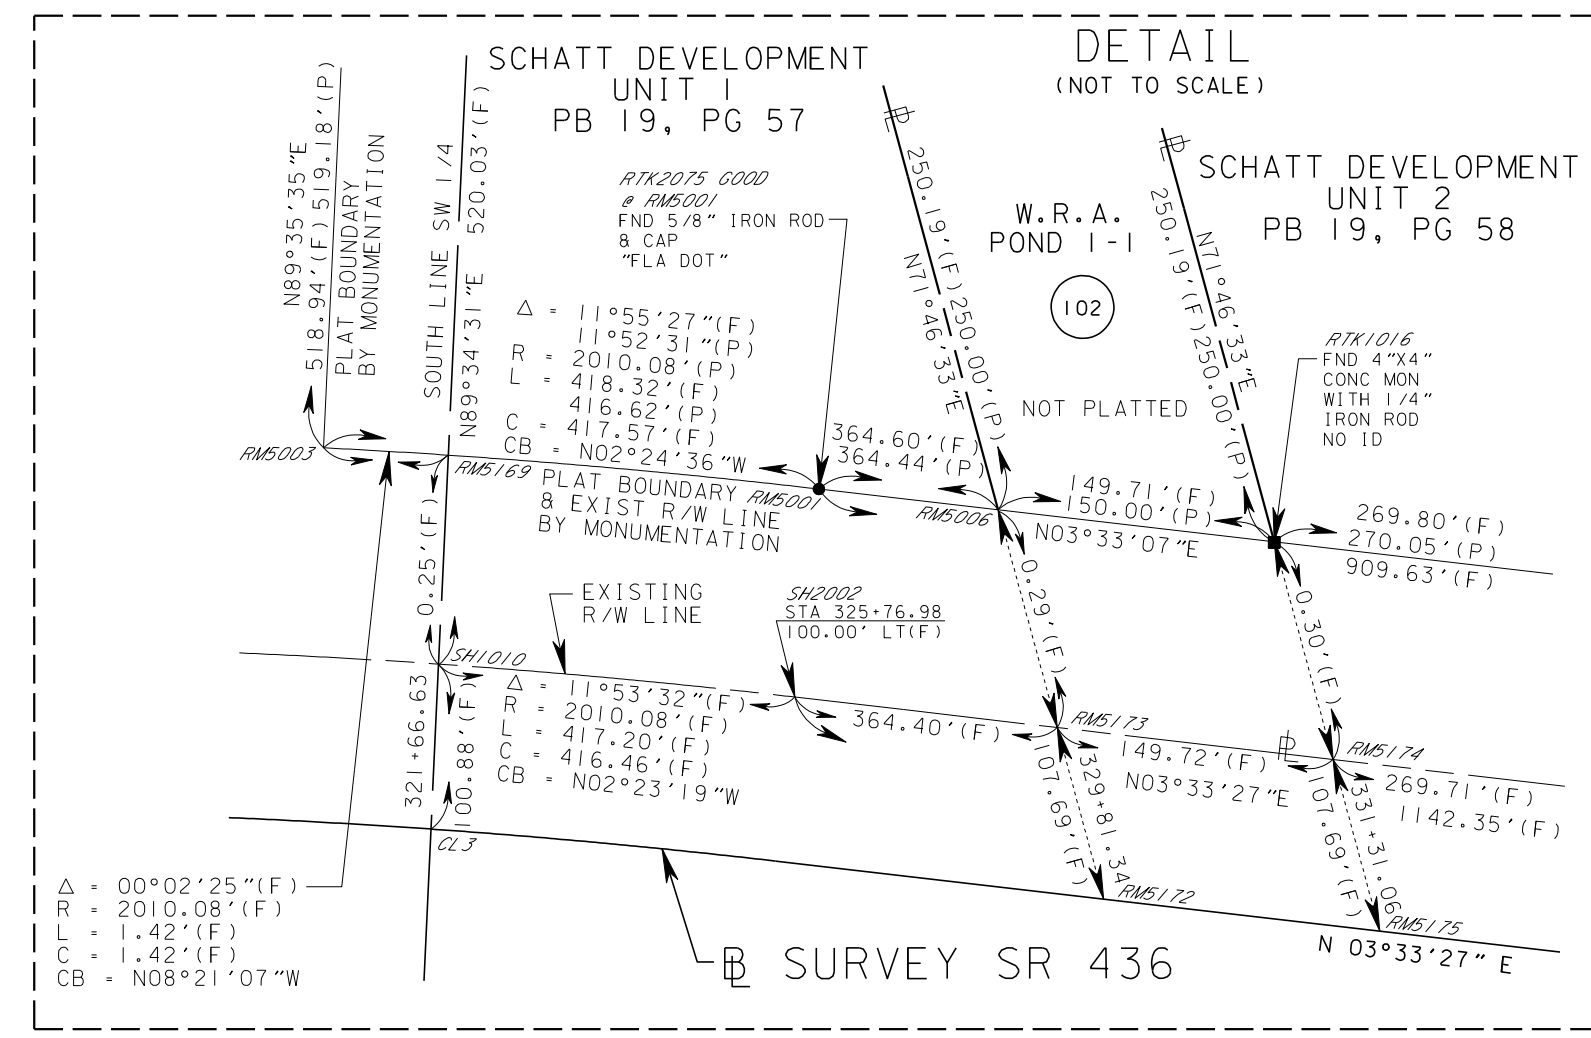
SCHATT DEVELOPMENT
UNIT 1
PB 19, PG 57

DETAIL
(NOT TO SCALE)

SCHATT DEVELOPMENT
UNIT 2
PB 19, PG 58

N89°35'35"E
518.94'(F) 519.18'(P)
PLAT BOUNDARY
BY MONUMENTATION

SOUTH LINE SW 1/4
N89°34'31"E 520.03'(F)

RTK2075 GOOD
@ RM5001
FND 5/8" IRON ROD
& CAP
"FLA DOT"

W.R.A.
POND 1-1

102

℄ 250.19'(F) 250.00'(P)
N71°46'33"E

℄ 250.19'(F) 250.00'(P)
N71°46'33"E

$\Delta$ = 11°55'27"(F)
11°52'31"(P)
R = 2010.08'(P)
L = 418.32'(F)
416.62'(P)
C = 417.57'(F)
CB = N02°24'36"W

NOT PLATTED

RTK1016
FND 4"X4"
CONC MON
WITH 1/4"
IRON ROD
NO ID

RM5003

RM5169 PLAT BOUNDARY RM5001
& EXIST R/W LINE
BY MONUMENTATION

364.60'(F)
364.44'(P)

RM5006

149.71'(F)
150.00'(P)
N03°33'07"E

269.80'(F)
270.05'(P)
909.63'(F)

0.25'(F)

0.29'(F)

0.30'(F)

EXISTING
R/W LINE

SH2002
STA 325+76.98
100.00' LT(F)

SH1010

$\Delta$ = 11°53'32"(F)
R = 2010.08'(F)
L = 417.20'(F)
C = 416.46'(F)
CB = N02°23'19"W

364.40'(F)

RM5173
149.72'(F)
N03°33'27"E

℄
RM5174
269.71'(F)
1142.35'(F)

321+66.63
100.88'(F)

107.69'(F)
329+81.34

107.69'(F)
331+31.06

CL3

RM5172

RM5175

N 03°33'27" E

$\Delta$ = 00°02'25"(F)
R = 2010.08'(F)
L = 1.42'(F)
C = 1.42'(F)
CB = N08°21'07"W

℄ SURVEY SR 436